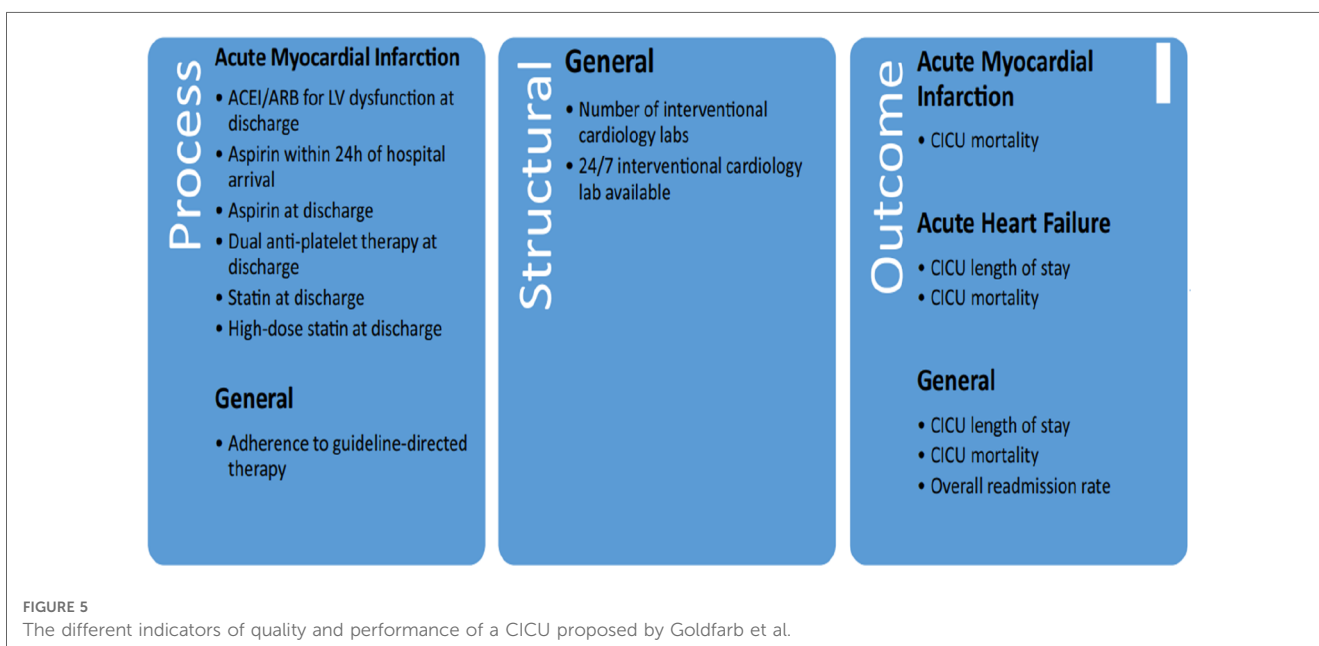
Process

Acute Myocardial Infarction

• ACEI/ARB for LV dysfunction at discharge
• Aspirin within 24h of hospital arrival
• Aspirin at discharge
• Dual anti-platelet therapy at discharge
• Statin at discharge
• High-dose statin at discharge

General

• Adherence to guideline-directed therapy

Structural

General

• Number of interventional cardiology labs
• 24/7 interventional cardiology lab available

Outcome

Acute Myocardial Infarction

• CICU mortality

Acute Heart Failure

• CICU length of stay
• CICU mortality

General

• CICU length of stay
• CICU mortality
• Overall readmission rate

FIGURE 5
The different indicators of quality and performance of a CICU proposed by Goldfarb et al.